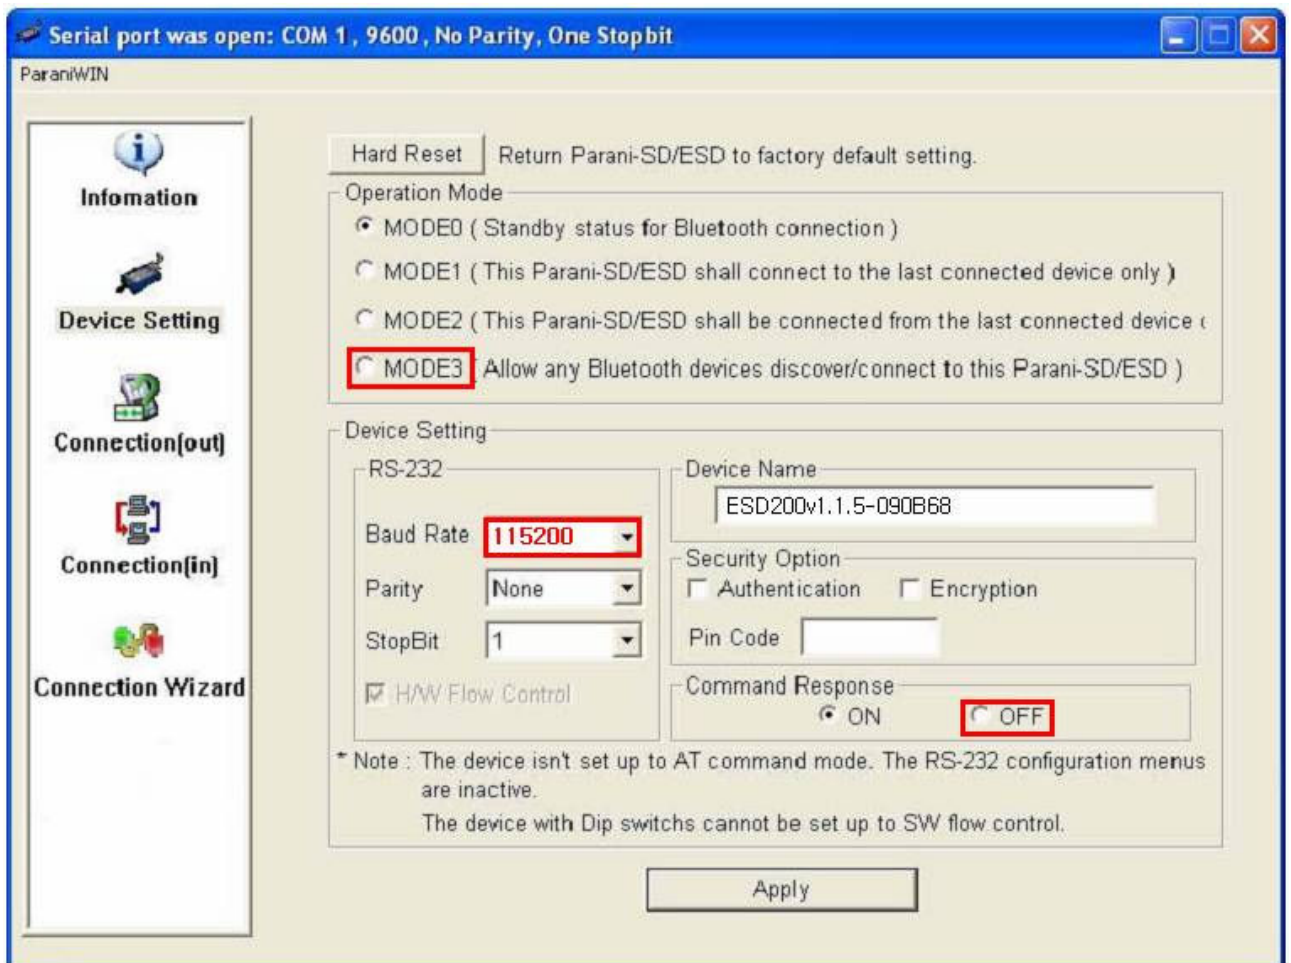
Serial port was open: COM 1 , 9600 , No Parity, One Stopbit

ParaniWIN

Infomation

Device Setting

Connection(out)

Connection(in)

Connection Wizard

Hard Reset Return Parani-SD/ESD to factory default setting.

Operation Mode

MODE0 ( Standby status for Bluetooth connection )

MODE1 ( This Parani-SD/ESD shall connect to the last connected device only )

MODE2 ( This Parani-SD/ESD shall be connected from the last connected device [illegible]

MODE3 ( Allow any Bluetooth devices discover/connect to this Parani-SD/ESD )

Device Setting

RS-232

Baud Rate 115200

Parity None

StopBit 1

H/W Flow Control

Device Name

ESD200v1.1.5-090B68

Security Option

Authentication Encryption

Pin Code

Command Response

ON OFF

* Note : The device isn't set up to AT command mode. The RS-232 configuration menus are inactive.

The device with Dip switchs cannot be set up to SW flow control.

Apply